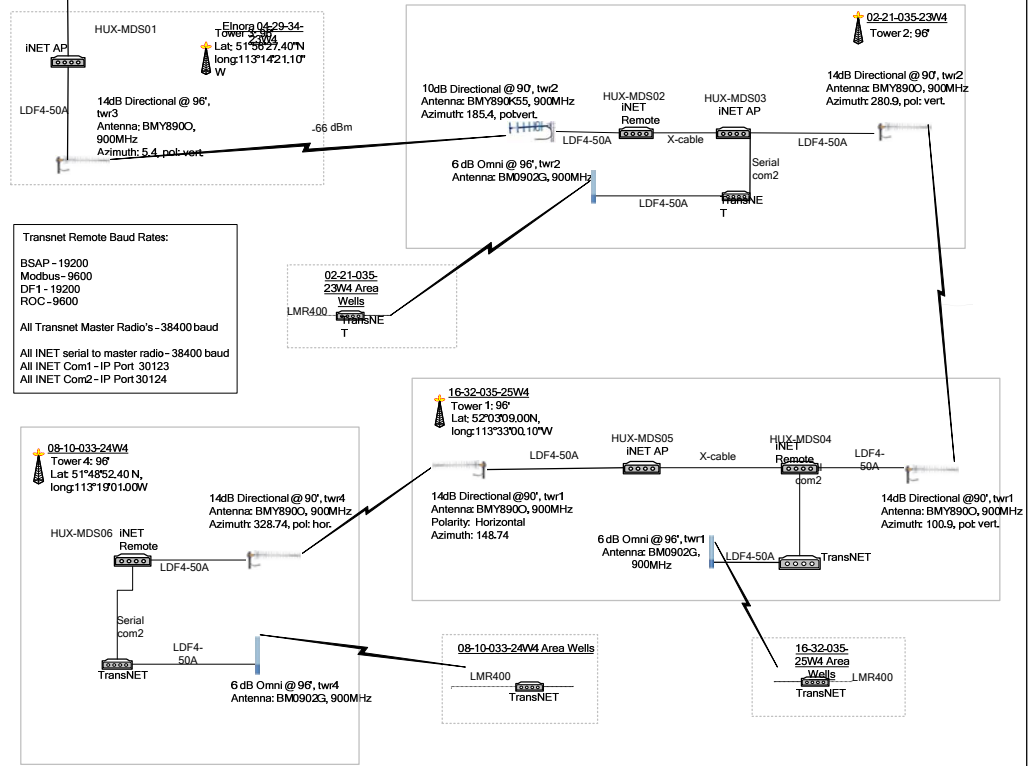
HUX-MDS01
Elnora 04-29-34-23W4
Tower 3: 96'
Lat: 51°58'27.40"N
long:113°14'21.10"W

iNET AP

LDF4-50A

14dB Directional @ 96', twr3
Antenna: BMY890O, 900MHz
Azimuth: 5.4, pol: vert.

-66 dBm

02-21-035-23W4
Tower 2: 96'

10dB Directional @ 90', twr2
Antenna: BMY890K55, 900MHz
Azimuth: 185.4, pol:vert.

HUX-MDS02
iNET Remote

HUX-MDS03
iNET AP

14dB Directional @ 90', twr2
Antenna: BMY890O, 900MHz
Azimuth: 280.9, pol: vert.

LDF4-50A
X-cable
LDF4-50A

Serial com2

6 dB Omni @ 96', twr2
Antenna: BM0902G, 900MHz

LDF4-50A

TransNET

Transnet Remote Baud Rates:

BSAP - 19200
Modbus - 9600
DF1 - 19200
ROC - 9600

All Transnet Master Radio's - 38400 baud

All INET serial to master radio - 38400 baud
All INET Com1 - IP Port 30123
All INET Com2 - IP Port 30124

02-21-035-23W4 Area Wells
LMR400
TransNET

16-32-035-25W4
Tower 1: 96'
Lat: 52°03'09.00N,
long:113°33'00.10"W

HUX-MDS05
iNET AP

HUX-MDS04
iNET Remote

LDF4-50A
X-cable
com2
LDF4-50A

14dB Directional @90', twr1
Antenna: BMY890O, 900MHz
Polarity: Horizontal
Azimuth: 148.74

14dB Directional @90', twr1
Antenna: BMY890O, 900MHz
Azimuth: 100.9, pol: vert.

6 dB Omni @ 96', twr1
Antenna: BM0902G, 900MHz

LDF4-50A
TransNET

08-10-033-24W4
Tower 4: 96'
Lat: 51°48'52.40 N,
long:113°19'01.00W

14dB Directional @ 90', twr4
Antenna: BMY890O, 900MHz
Azimuth: 328.74, pol: hor.

HUX-MDS06 iNET Remote

LDF4-50A

Serial com2

LDF4-50A

TransNET

6 dB Omni @ 96', twr4
Antenna: BM0902G, 900MHz

08-10-033-24W4 Area Wells
LMR400
TransNET

16-32-035-25W4 Area Wells
LMR400
TransNET